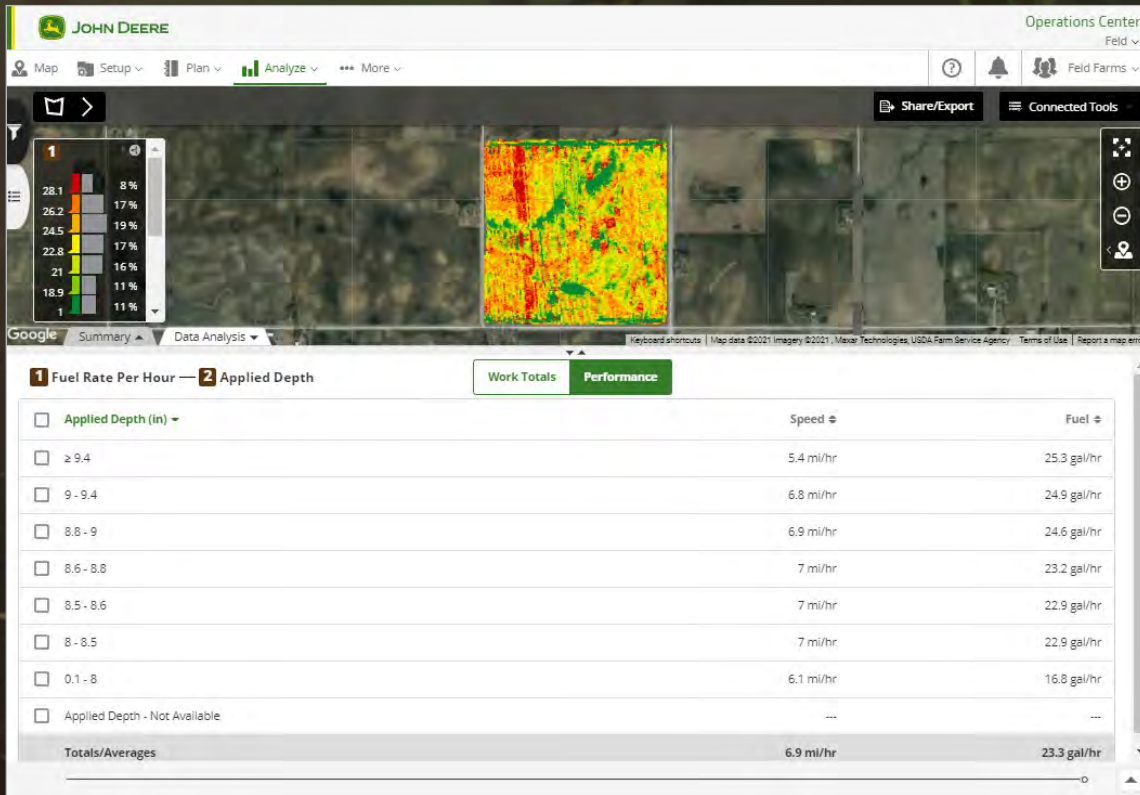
JOHN DEERE

Operations Center
Feld

Map Setup Plan Analyze More

Feld Farms

Share/Export
Connected Tools

1

| | |
|---|---|
| 28.1 | 8 % |
| 26.2 | 17 % |
| 24.5 | 19 % |
| 22.8 | 17 % |
| 21 | 16 % |
| 18.9 | 11 % |
| 1 | 11 % |

Google Summary Data Analysis

Keyboard shortcuts | Map data ©2021 Imagery ©2021 , Maxar Technologies, USDA Farm Service Agency Terms of Use | Report a map error

1 Fuel Rate Per Hour — 2 Applied Depth

Work Totals Performance

| Applied Depth (in) | Speed | Fuel |
|---|---|---|
| ≥ 9.4 | 5.4 mi/hr | 25.3 gal/hr |
| 9 - 9.4 | 6.8 mi/hr | 24.9 gal/hr |
| 8.8 - 9 | 6.9 mi/hr | 24.6 gal/hr |
| 8.6 - 8.8 | 7 mi/hr | 23.2 gal/hr |
| 8.5 - 8.6 | 7 mi/hr | 22.9 gal/hr |
| 8 - 8.5 | 7 mi/hr | 22.9 gal/hr |
| 0.1 - 8 | 6.1 mi/hr | 16.8 gal/hr |
| Applied Depth - Not Available | --- | --- |
| Totals/Averages | 6.9 mi/hr | 23.3 gal/hr |